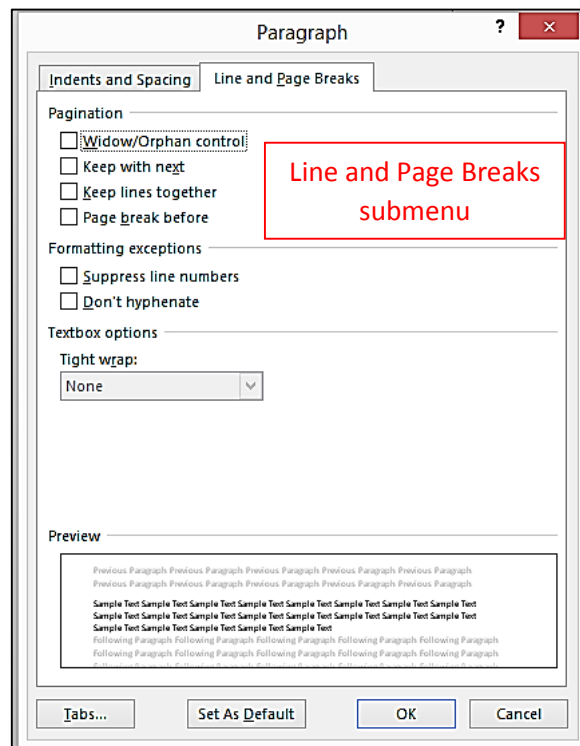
Paragraph

?

Indents and Spacing

Line and Page Breaks

Pagination

Widow/Orphan control

Keep with next

Keep lines together

Page break before

Line and Page Breaks submenu

Formatting exceptions

Suppress line numbers

Don't hyphenate

Textbox options

Tight wrap:

None

Preview

Previous Paragraph Previous Paragraph Previous Paragraph Previous Paragraph Previous Paragraph Previous Paragraph Previous Paragraph Previous Paragraph Previous Paragraph Previous Paragraph

Sample Text Sample Text Sample Text Sample Text Sample Text Sample Text Sample Text Sample Text Sample Text Sample Text Sample Text Sample Text Sample Text Sample Text Sample Text Sample Text Sample Text Sample Text Sample Text Sample Text Sample Text

Following Paragraph Following Paragraph Following Paragraph Following Paragraph Following Paragraph Following Paragraph Following Paragraph Following Paragraph Following Paragraph Following Paragraph

Tabs...

Set As Default

OK

Cancel